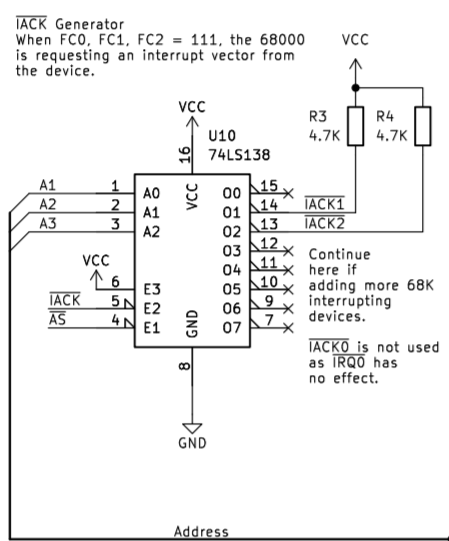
$\overline{IACK}$ Generator
When FC0, FC1, FC2 = 111, the 68000 is requesting an interrupt vector from the device.

VCC

VCC

R3
4.7K

R4
4.7K

U10
74LS138

16
VCC

A1 1 A0
A2 2 A1
A3 3 A2

VCC
6 E3
$\overline{IACK}$ 5 E2
$\overline{AS}$ 4 E1

GND
8

GND

O0 15
O1 14 $\overline{IACK1}$
O2 13 $\overline{IACK2}$
O3 12
O4 11
O5 10
O6 9
O7 7

Continue here if adding more 68K interrupting devices.

$\overline{IACK0}$ is not used as $\overline{IRQ0}$ has no effect.

Address